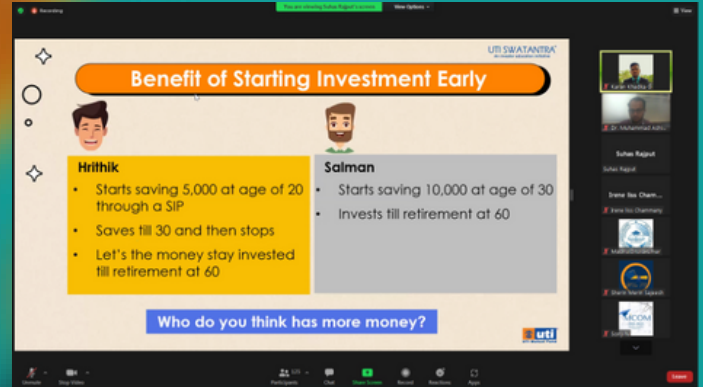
Recording

You are viewing Suhas Rajput's screen

View Options

View

UTI SWATANTRA
an investor education initiative

Benefit of Starting Investment Early

Hrithik
• Starts saving 5,000 at age of 20 through a SIP
• Saves till 30 and then stops
• Let's the money stay invested till retirement at 60

Salman
• Starts saving 10,000 at age of 30
• Invests till retirement at 60

Who do you think has more money?

uti
UTI Mutual Fund

Karan Khadka

Dr. Mohammad Adil

Suhas Rajput
Suhas Rajput

Irene Iss Chamh
Irene Iss Chamhety

Madhuri Kadhe

Sharin Mercir Sajesh

Sunil

Unmute

Stop Video

Participants

Chat

Share Screen

Record

Reactions

Apps

Leave